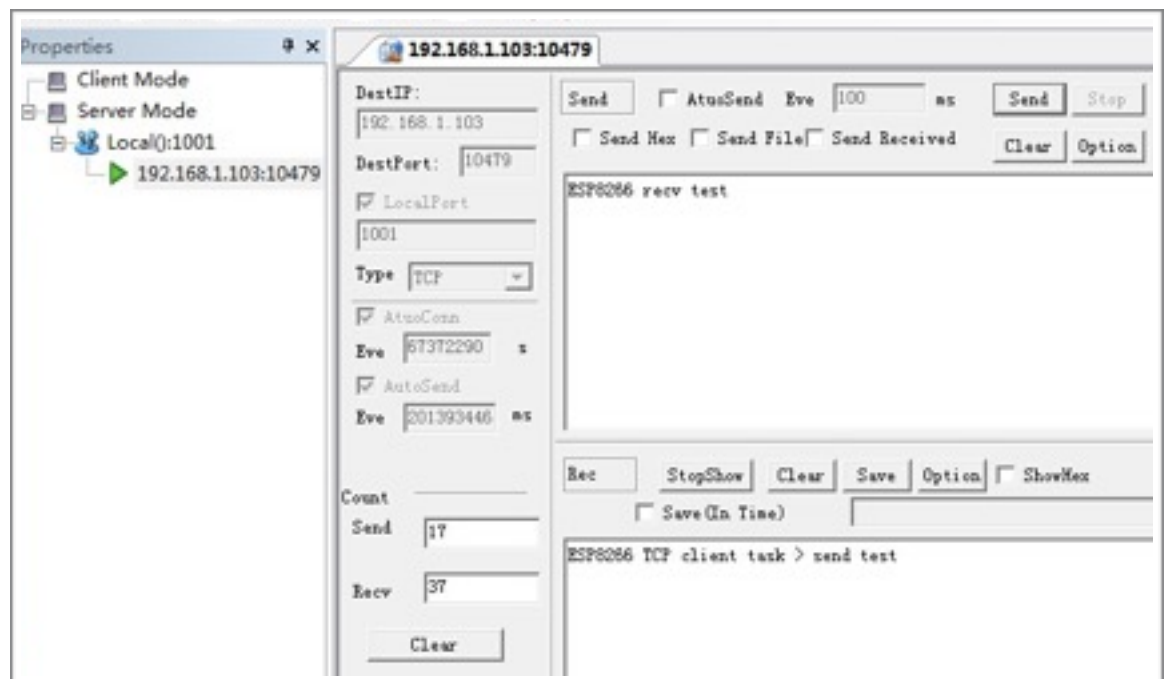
Properties

Client Mode
Server Mode
Local():1001
192.168.1.103:10479

192.168.1.103:10479

DestIP:
192.168.1.103
DestPort: 10479
LocalPort
1001
Type TCP
AtuoConn
Eve 67372290 s
AutoSend
Eve 201393446 ms

Count
Send 17
Recv 37
Clear

Send AtuoSend Eve 100 ms Send Stop
Send Hex Send File Send Received Clear Option

ESP8266 recv test

Rec StopShow Clear Save Option ShowHex
Save(In Time)

ESP8266 TCP client task > send test